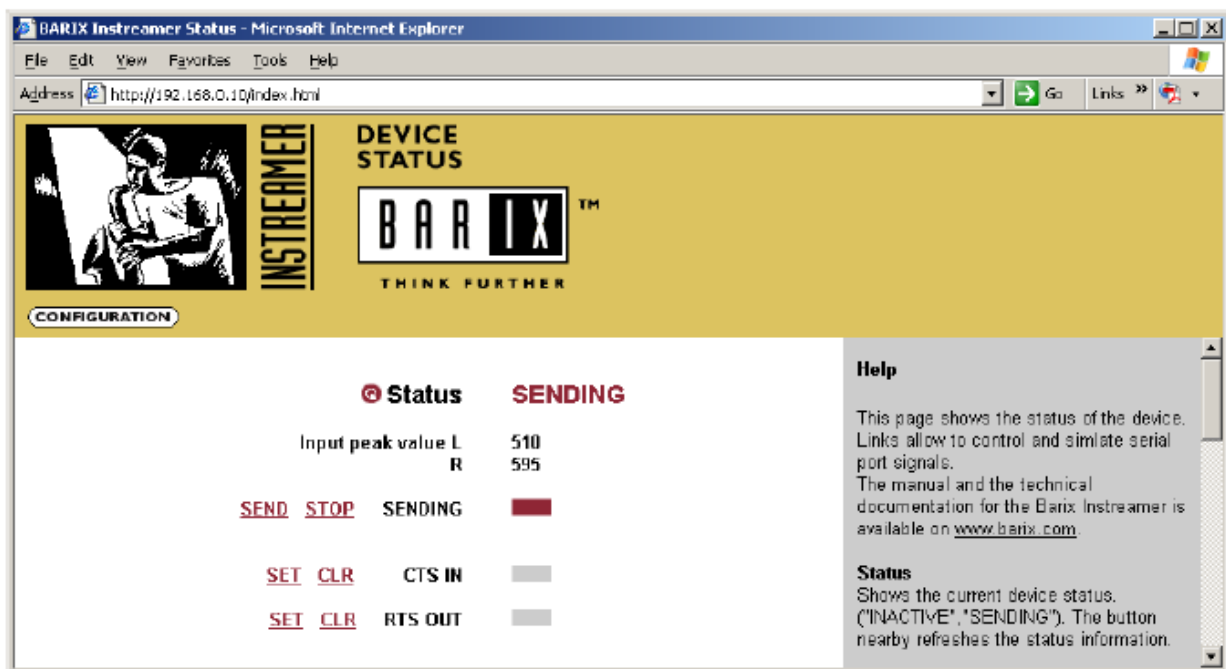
BARIX Instreamer Status - Microsoft Internet Explorer

File Edit View Favorites Tools Help

Address http://192.168.0.10/index.html Go Links »

INSTREAMER

DEVICE STATUS

BARIX™

THINK FURTHER

CONFIGURATION

Status SENDING

Input peak value L 510
R 595

SEND STOP SENDING

SET CLR CTS IN

SET CLR RTS OUT

Help

This page shows the status of the device. Links allow to control and simlate serial port signals.
The manual and the technical documentation for the Barix Instreamer is available on www.barix.com.

Status
Shows the current device status. ("INACTIVE","SENDING"). The button nearby refreshes the status information.